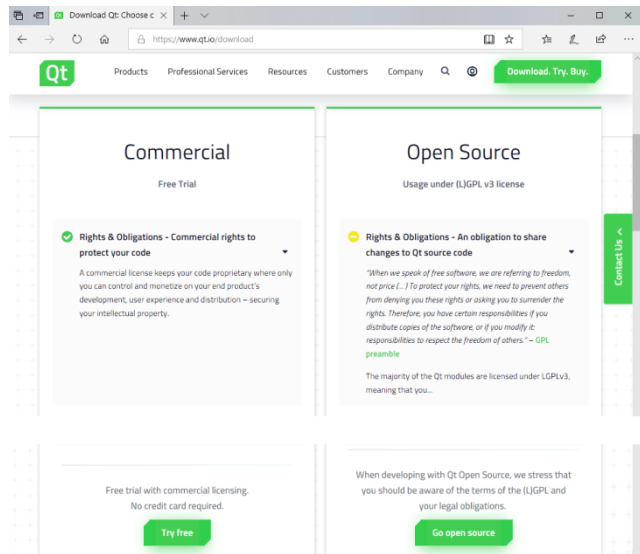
Download Qt: Choose c

https://www.qt.io/download

Qt

Products Professional Services Resources Customers Company

Download. Try. Buy.

Commercial

Free Trial

Rights & Obligations - Commercial rights to protect your code

A commercial license keeps your code proprietary where only you can control and monetize on your end product's development, user experience and distribution – securing your intellectual property.

Free trial with commercial licensing. No credit card required.

Try free

Open Source

Usage under (L)GPL v3 license

Rights & Obligations - An obligation to share changes to Qt source code

"When we speak of free software, we are referring to freedom, not price (...) To protect your rights, we need to prevent others from denying you these rights or asking you to surrender the rights. Therefore, you have certain responsibilities if you distribute copies of the software, or if you modify it: responsibilities to respect the freedom of others." – GPL preamble

The majority of the Qt modules are licensed under LGPLv3, meaning that you...

When developing with Qt Open Source, we stress that you should be aware of the terms of the (L)GPL and your legal obligations.

Go open source

Contact Us